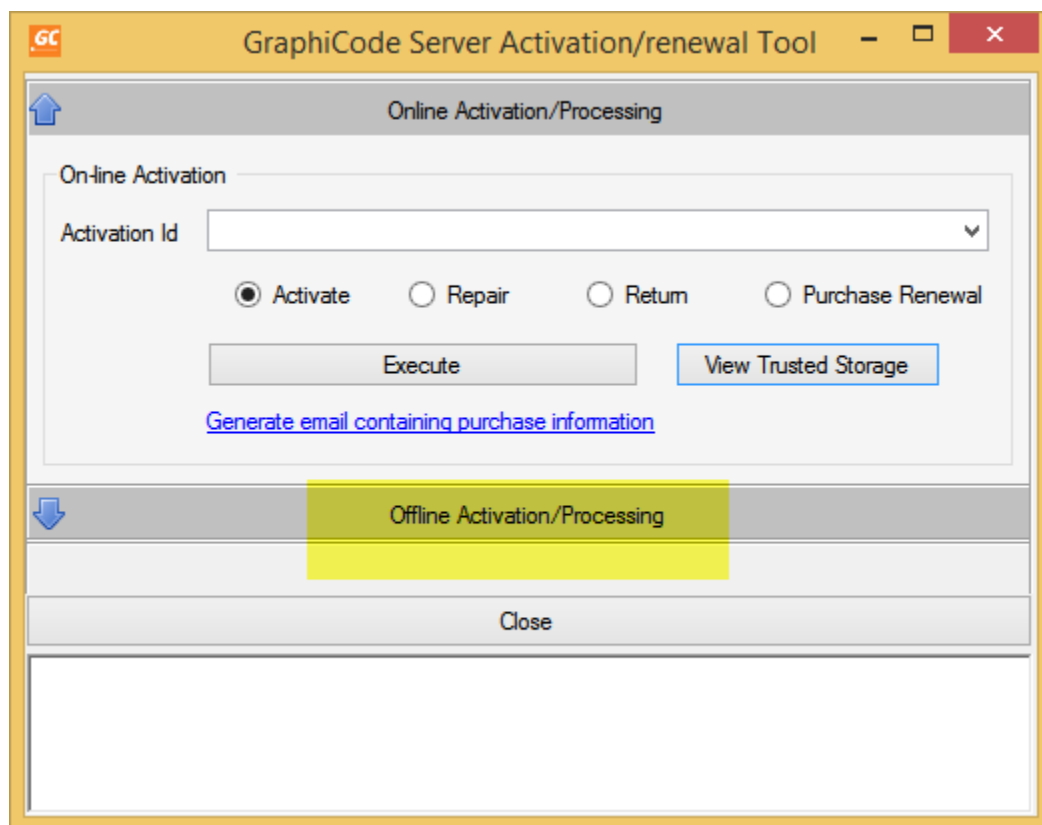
GC GraphiCode Server Activation/renewal Tool

Online Activation/Processing

On-line Activation

Activation Id

Activate Repair Return Purchase Renewal

Execute

View Trusted Storage

Generate email containing purchase information

Offline Activation/Processing

Close